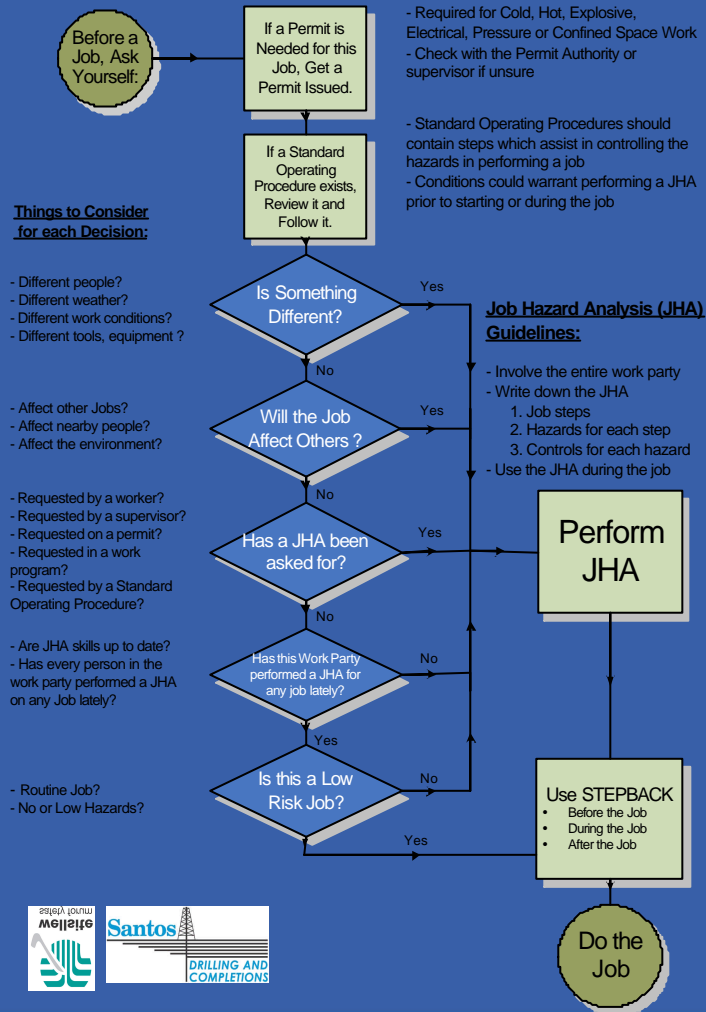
Before a Job, Ask Yourself:

If a Permit is Needed for this Job, Get a Permit Issued.

- Required for Cold, Hot, Explosive, Electrical, Pressure or Confined Space Work
- Check with the Permit Authority or supervisor if unsure

If a Standard Operating Procedure exists, Review it and Follow it.

- Standard Operating Procedures should contain steps which assist in controlling the hazards in performing a job
- Conditions could warrant performing a JHA prior to starting or during the job

Things to Consider for each Decision:

- Different people?
- Different weather?
- Different work conditions?
- Different tools, equipment ?

Is Something Different?

Yes

No

Job Hazard Analysis (JHA) Guidelines:

- Involve the entire work party
- Write down the JHA
1. Job steps
2. Hazards for each step
3. Controls for each hazard
- Use the JHA during the job

- Affect other Jobs?
- Affect nearby people?
- Affect the environment?

Will the Job Affect Others ?

Yes

No

- Requested by a worker?
- Requested by a supervisor?
- Requested on a permit?
- Requested in a work program?
- Requested by a Standard Operating Procedure?

Has a JHA been asked for?

Yes

Perform JHA

No

- Are JHA skills up to date?
- Has every person in the work party performed a JHA on any Job lately?

Has this Work Party performed a JHA for any job lately?

No

Yes

- Routine Job?
- No or Low Hazards?

Is this a Low Risk Job?

No

Use STEPBACK
• Before the Job
• During the Job
• After the Job

Yes

wellsite safety forum

Santos DRILLING AND COMPLETIONS

Do the Job